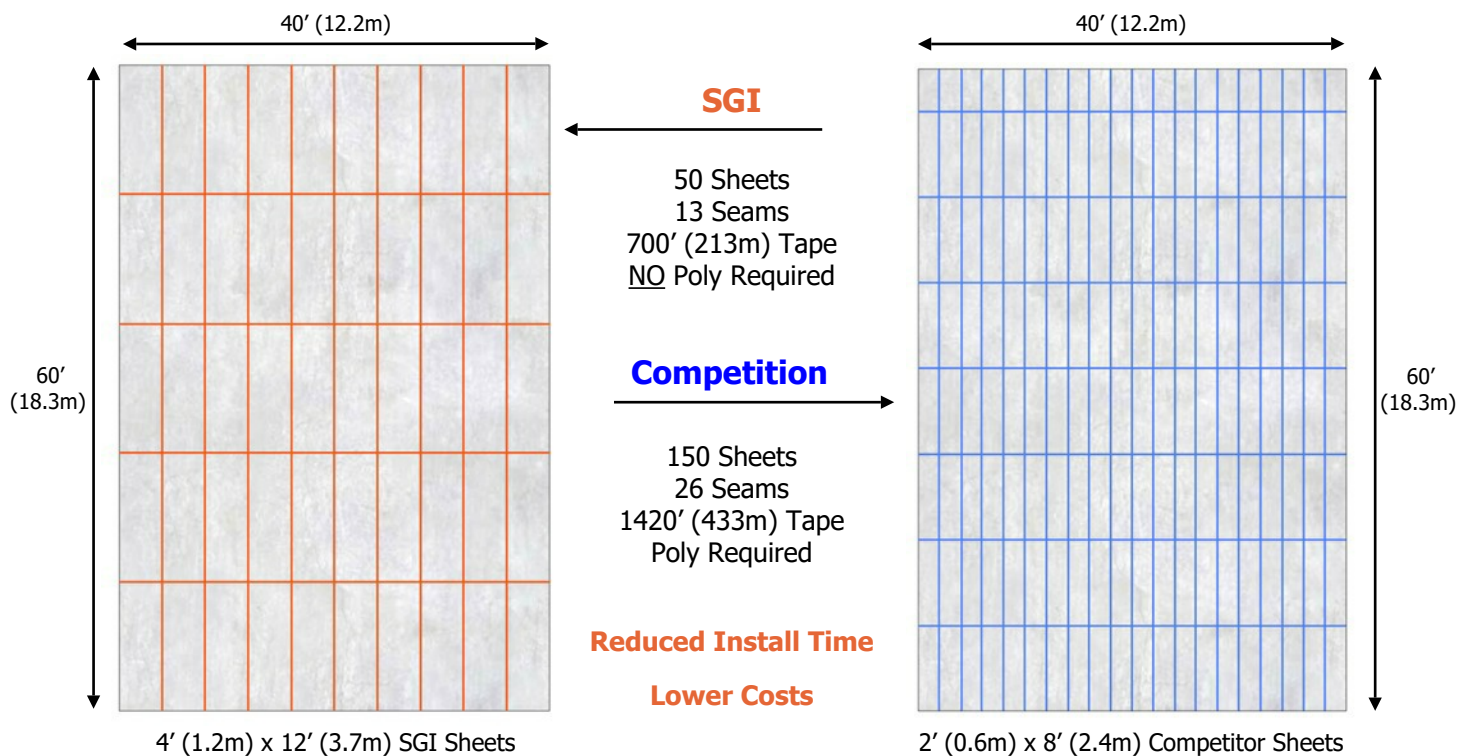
40′ (12.2m)

60′ (18.3m)

4′ (1.2m) x 12′ (3.7m) SGI Sheets

SGI

50 Sheets
13 Seams
700′ (213m) Tape
NO Poly Required

Competition

150 Sheets
26 Seams
1420′ (433m) Tape
Poly Required

Reduced Install Time

Lower Costs

40′ (12.2m)

60′ (18.3m)

2′ (0.6m) x 8′ (2.4m) Competitor Sheets